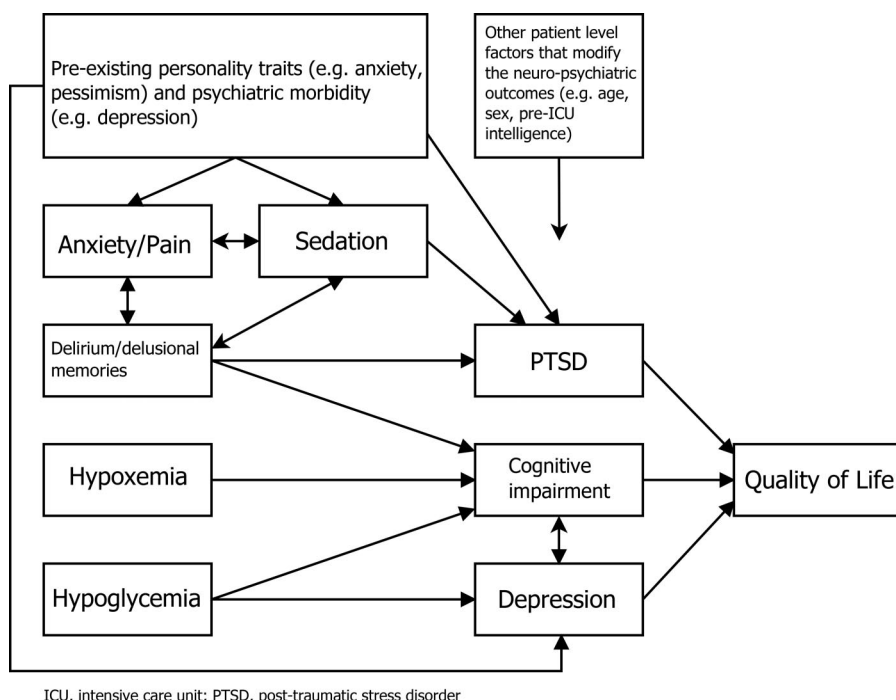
Pre-existing personality traits (e.g. anxiety, pessimism) and psychiatric morbidity (e.g. depression)

Other patient level factors that modify the neuro-psychiatric outcomes (e.g. age, sex, pre-ICU intelligence)

Anxiety/Pain

Sedation

Delirium/delusional memories

PTSD

Hypoxemia

Cognitive impairment

Quality of Life

Hypoglycemia

Depression

ICU, intensive care unit; PTSD, post-traumatic stress disorder